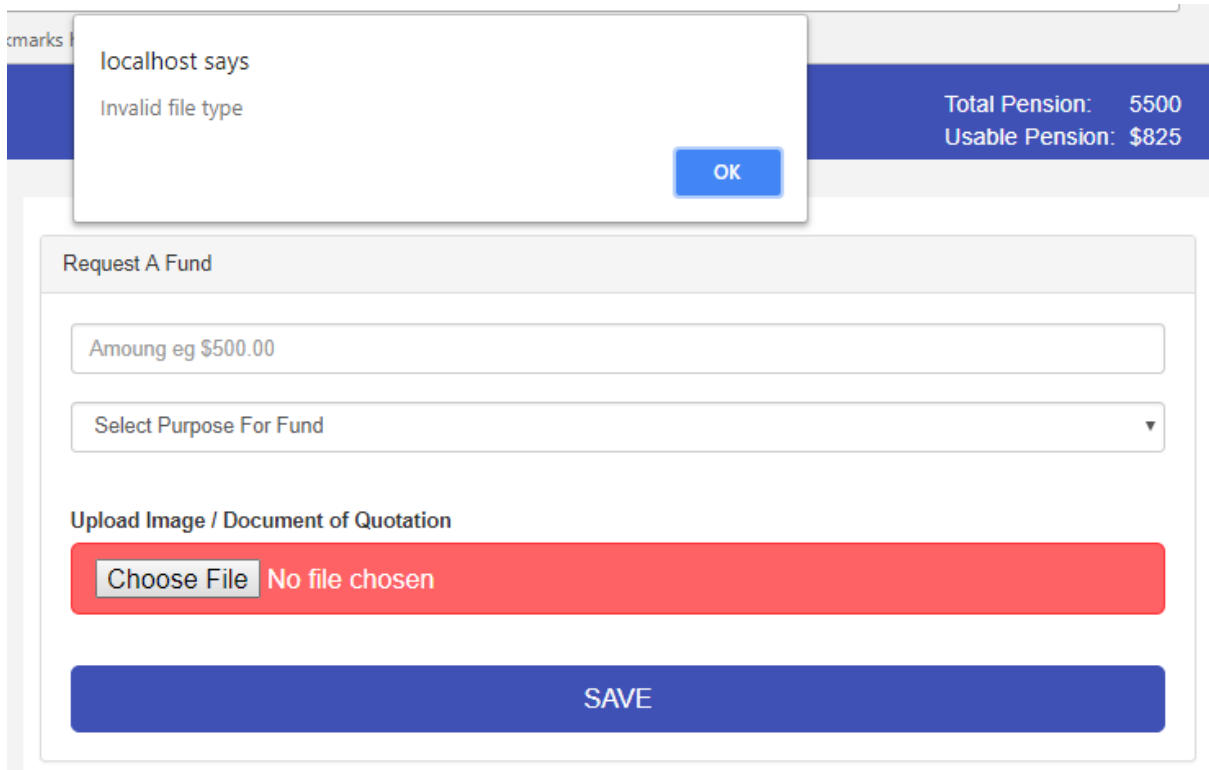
xmarks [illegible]

localhost says

Invalid file type

OK

Total Pension: 5500
Usable Pension: $825

Request A Fund

Amoung eg $500.00

Select Purpose For Fund

Upload Image / Document of Quotation

Choose File No file chosen

SAVE